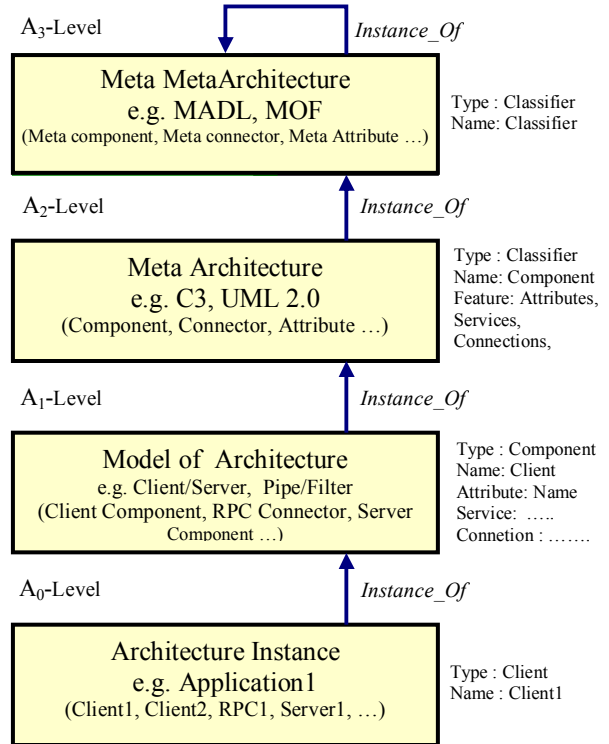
$A_3$-Level

Instance_Of

Meta MetaArchitecture
e.g. MADL, MOF
(Meta component, Meta connector, Meta Attribute …)

Type : Classifier
Name: Classifier

$A_2$-Level

Instance_Of

Meta Architecture
e.g. C3, UML 2.0
(Component, Connector, Attribute …)

Type : Classifier
Name: Component
Feature: Attributes, Services, Connections,

$A_1$-Level

Instance_Of

Model of Architecture
e.g. Client/Server, Pipe/Filter
(Client Component, RPC Connector, Server Component …)

Type : Component
Name: Client
Attribute: Name
Service: …..
Connetion : …….

$A_0$-Level

Instance_Of

Architecture Instance
e.g. Application1
(Client1, Client2, RPC1, Server1, …)

Type : Client
Name : Client1